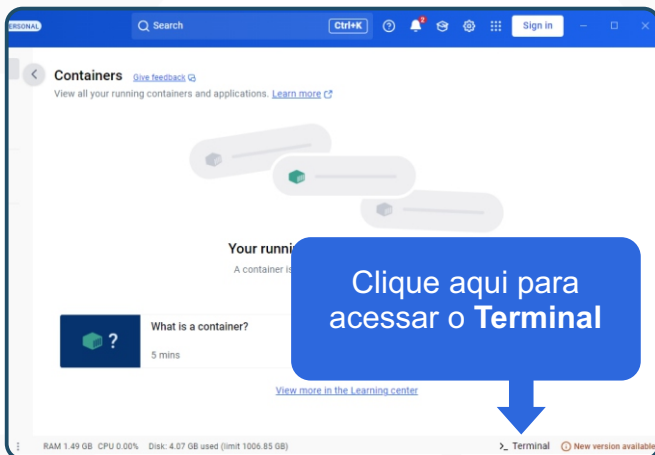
ERSONAL
Search
Ctrl+K
2
Sign in

Containers Give feedback
View all your running containers and applications. Learn more

Your runni
A container is

Clique aqui para acessar o **Terminal**

?
What is a container?
5 mins

View more in the Learning center

RAM 1.49 GB CPU 0.00% Disk: 4.07 GB used (limit 1006.85 GB)
>_ Terminal
New version available